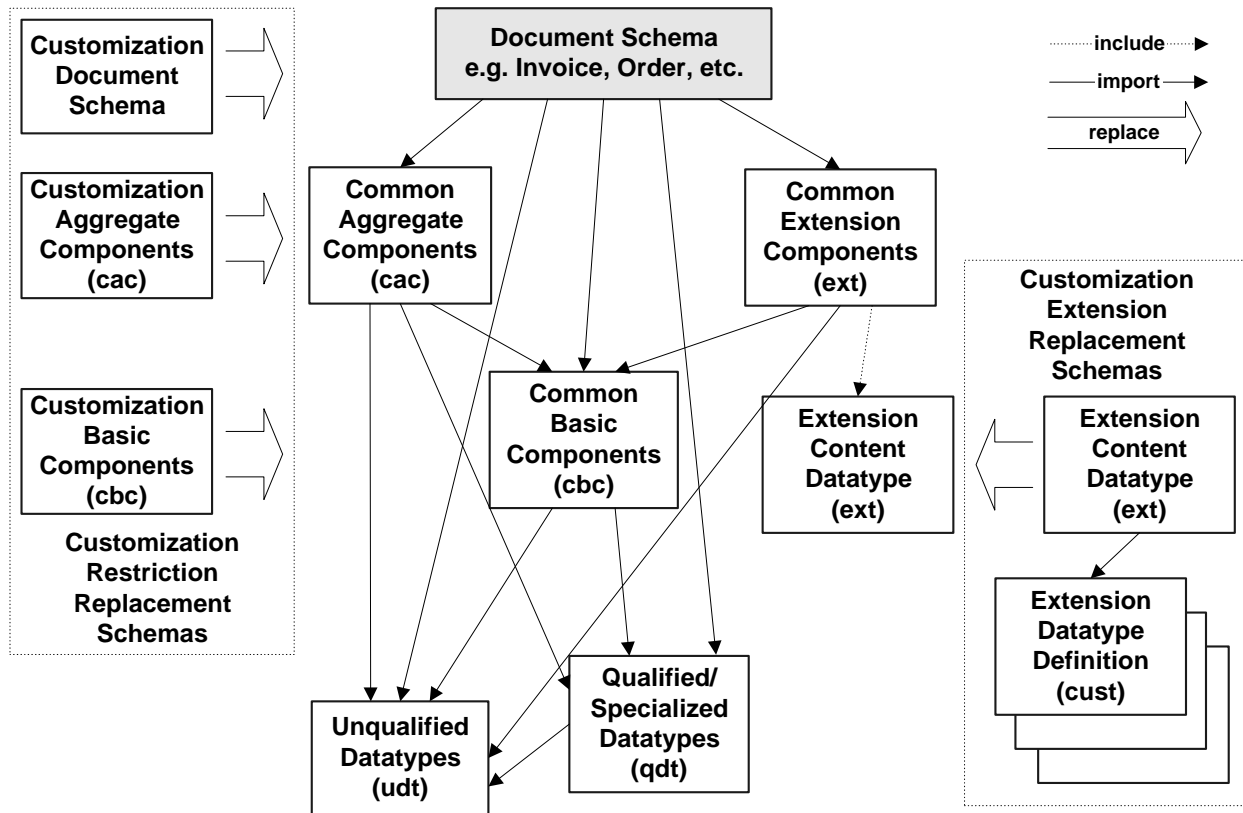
Customization Document Schema

Customization Aggregate Components (cac)

Customization Basic Components (cbc)

Customization Restriction Replacement Schemas

Document Schema e.g. Invoice, Order, etc.

include

import

replace

Common Aggregate Components (cac)

Common Extension Components (ext)

Common Basic Components (cbc)

Extension Content Datatype (ext)

Customization Extension Replacement Schemas

Extension Content Datatype (ext)

Extension Datatype Definition (cust)

Unqualified Datatypes (udt)

Qualified/ Specialized Datatypes (qdt)